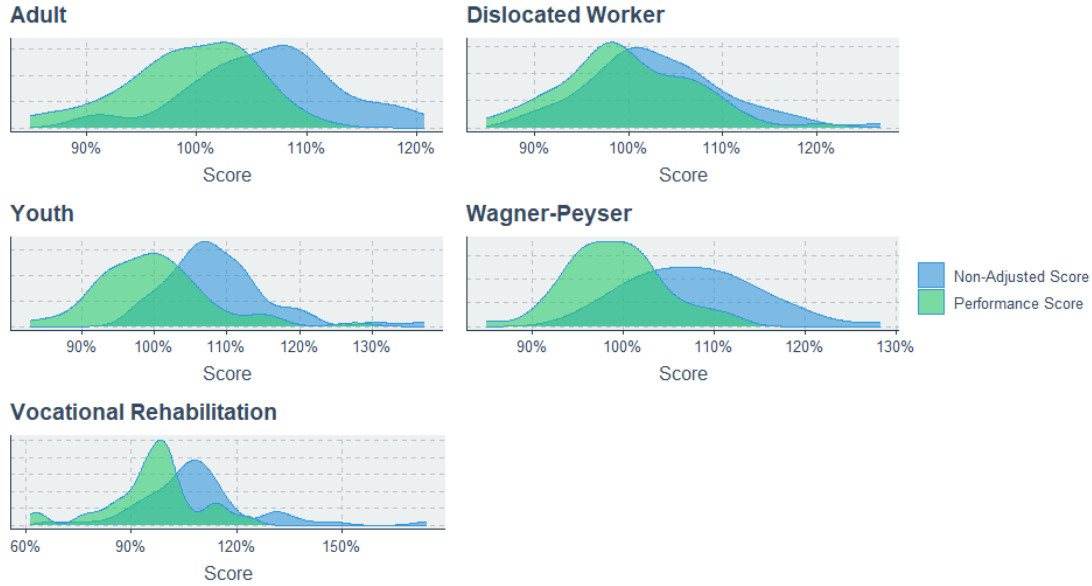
Adult

90% 100% 110% 120%

Score

Dislocated Worker

90% 100% 110% 120%

Score

Youth

90% 100% 110% 120% 130%

Score

Wagner-Peyser

90% 100% 110% 120% 130%

Score

Non-Adjusted Score
Performance Score

Vocational Rehabilitation

60% 90% 120% 150%

Score